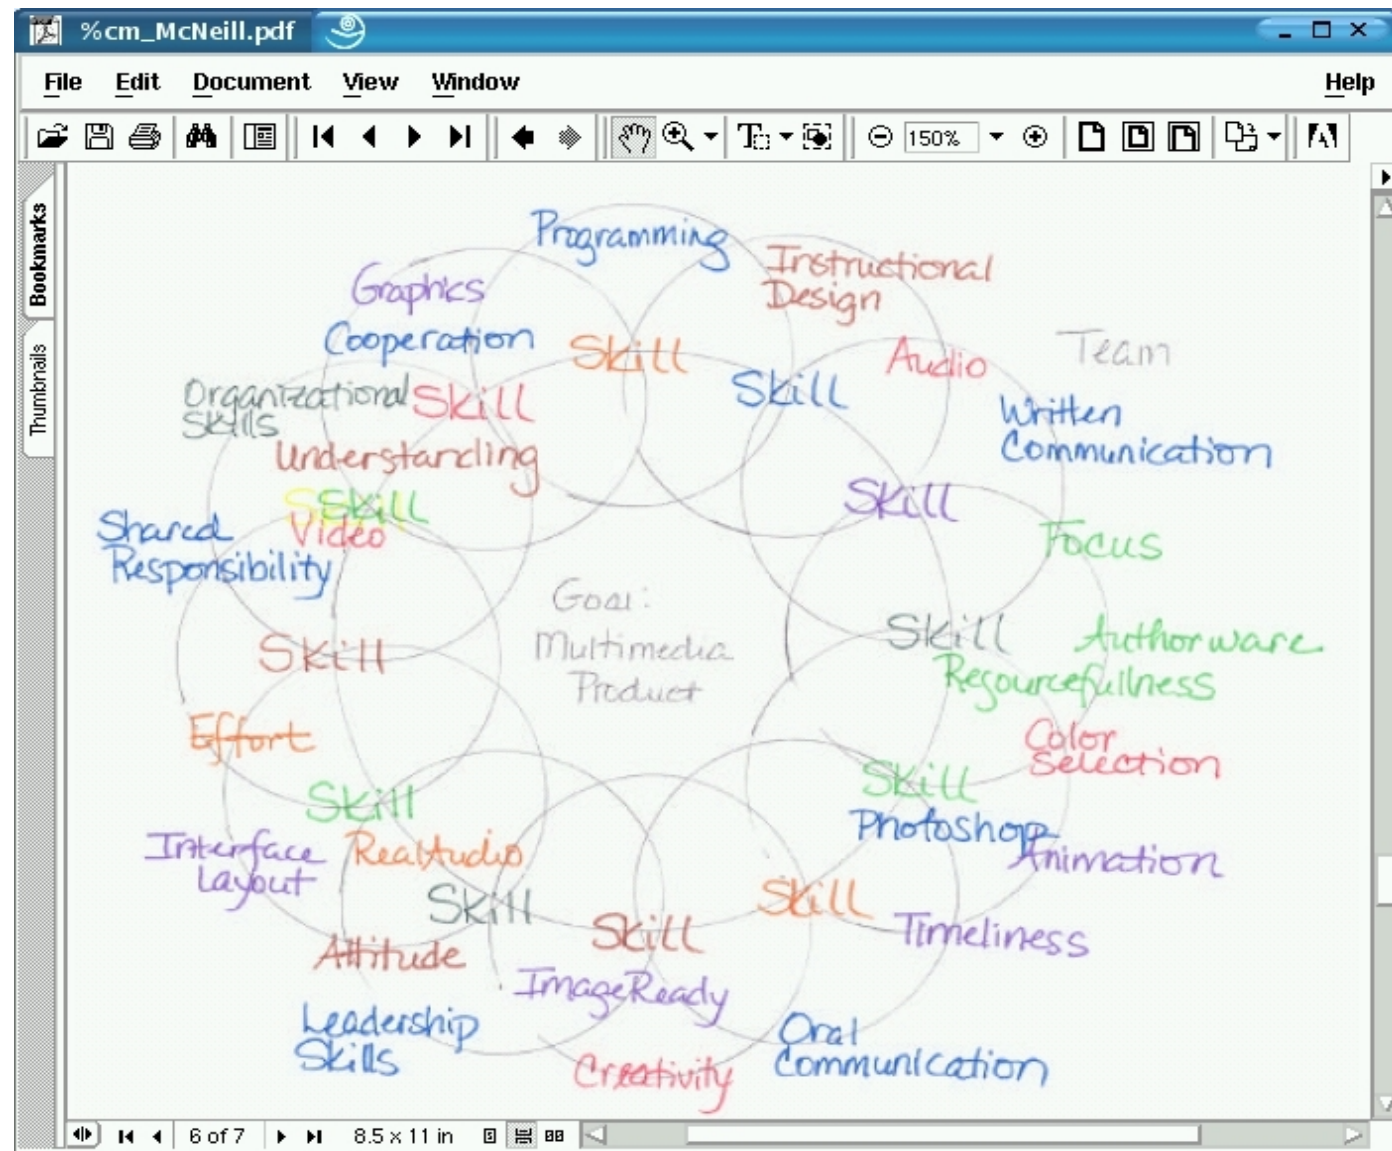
%cm_McNeill.pdf

File Edit Document View Window Help

150%

Bookmarks
Thumbnails

Programming
Instructional Design
Graphics
Cooperation
Skill
Skill
Audio
Team
Organizational Skills
Skill
Written Communication
Understanding
Skill
Skill
Video
Shared Responsibility
Focus
Goal: Multimedia Product
Skill
Authorware
Skill
Resourcefulness
Effort
Color Selection
Skill
Skill
Photoshop
Interface Layout
RealAudio
Animation
Skill
Skill
Skill
Timeliness
Attitude
ImageReady
Leadership Skills
Oral Communication
Creativity

6 of 7
8.5 x 11 in